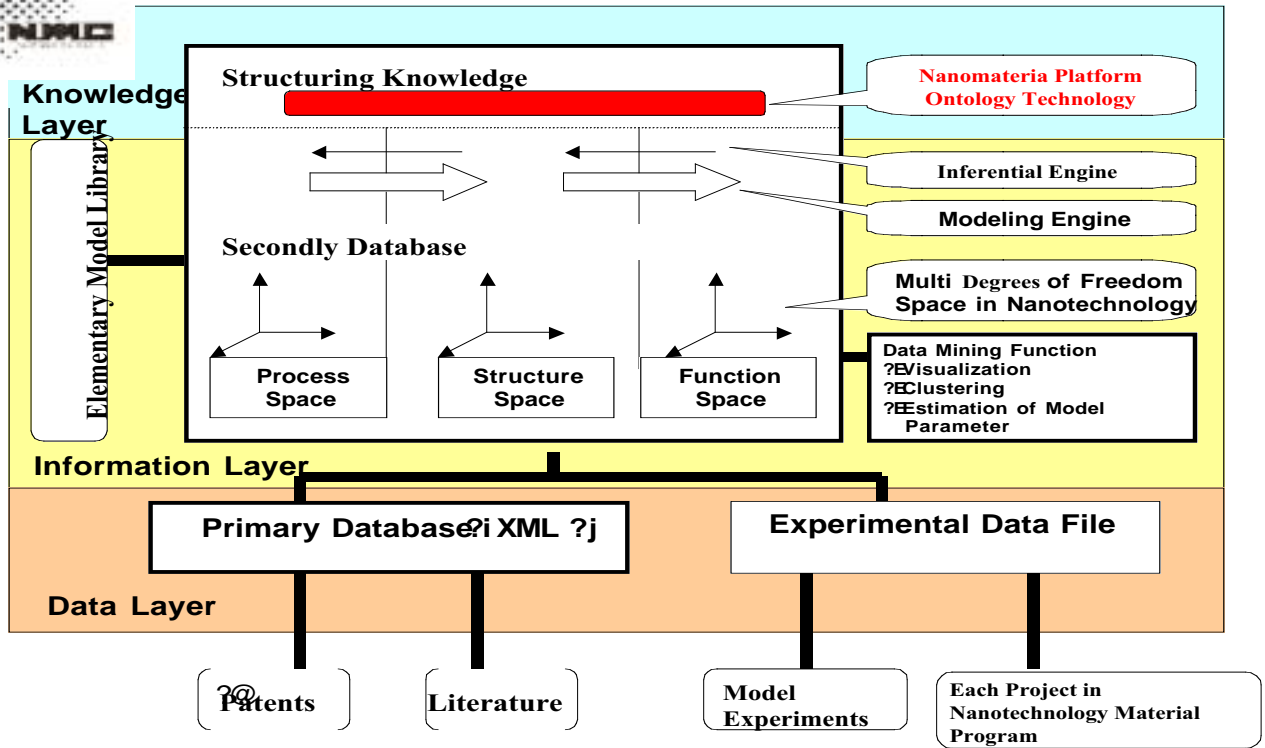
NMC

Knowledge Layer

Structuring Knowledge

Nanomateria Platform Ontology Technology

Elementary Model Library

Inferential Engine

Modeling Engine

Secondly Database

Multi Degrees of Freedom Space in Nanotechnology

Process Space

Structure Space

Function Space

Data Mining Function
?EVisualization
?EClustering
?EEstimation of Model Parameter

Information Layer

Primary Database?i XML ?j

Experimental Data File

Data Layer

?@Patents

Literature

Model Experiments

Each Project in Nanotechnology Material Program